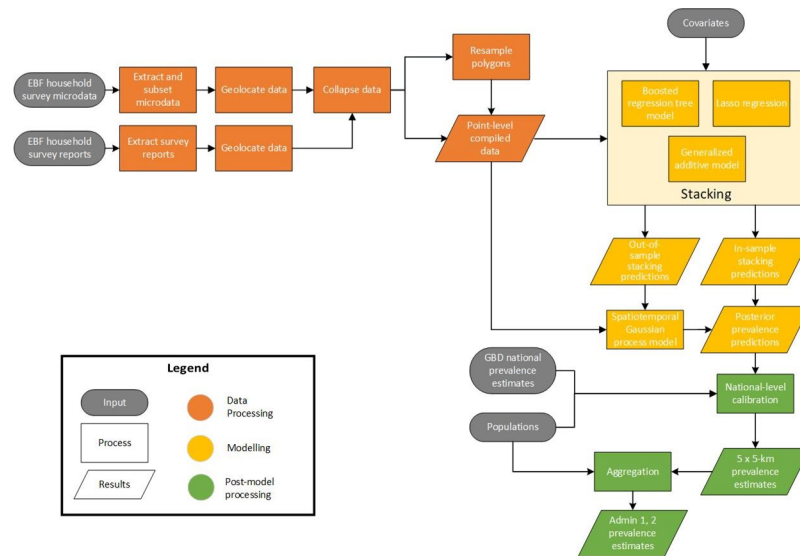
Covariates

EBF household survey microdata

Extract and subset microdata

Geolocate data

Collapse data

Resample polygons

EBF household survey reports

Extract survey reports

Geolocate data

Point-level compiled data

Boosted regression tree model

Lasso regression

Generalized additive model

Stacking

Out-of-sample stacking predictions

In-sample stacking predictions

Spatiotemporal Gaussian process model

Posterior prevalence predictions

GBD national prevalence estimates

National-level calibration

Populations

5 x 5-km prevalence estimates

Aggregation

Admin 1, 2 prevalence estimates

Legend

Input

Data Processing

Process

Modelling

Results

Post-model processing